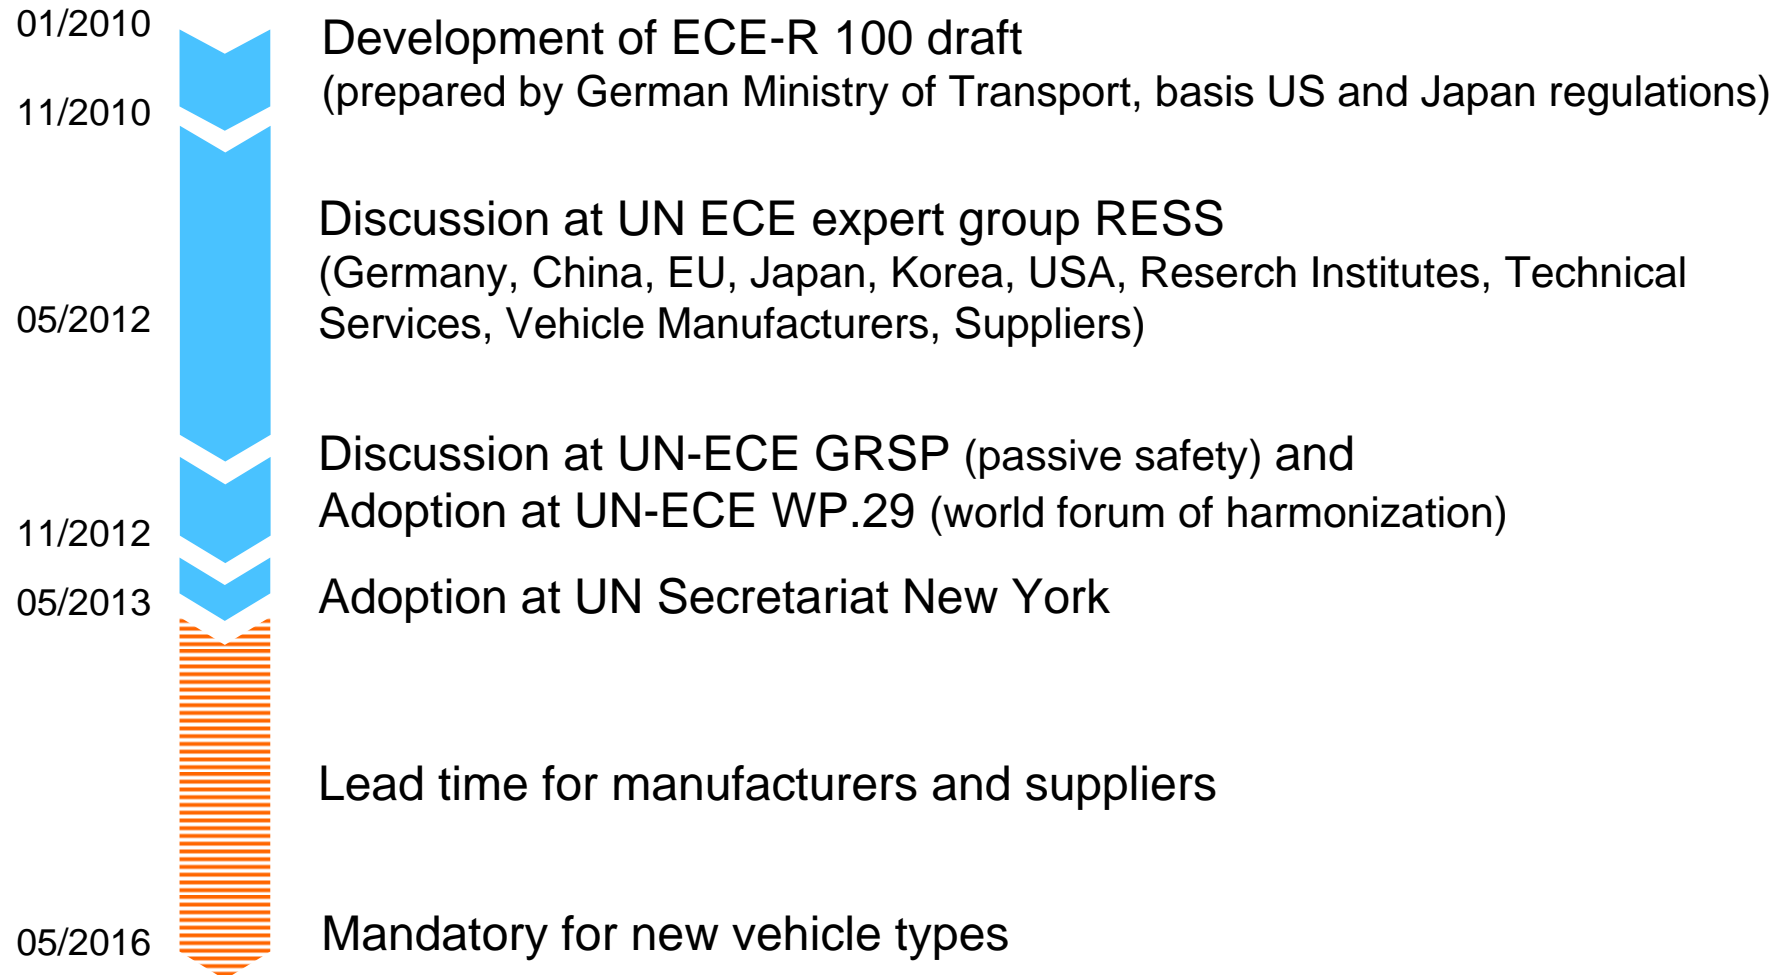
01/2010

Development of ECE-R 100 draft
(prepared by German Ministry of Transport, basis US and Japan regulations)

11/2010

Discussion at UN ECE expert group RESS
(Germany, China, EU, Japan, Korea, USA, Reserch Institutes, Technical Services, Vehicle Manufacturers, Suppliers)

05/2012

Discussion at UN-ECE GRSP (passive safety) and
Adoption at UN-ECE WP.29 (world forum of harmonization)

11/2012

05/2013

Adoption at UN Secretariat New York

Lead time for manufacturers and suppliers

05/2016

Mandatory for new vehicle types